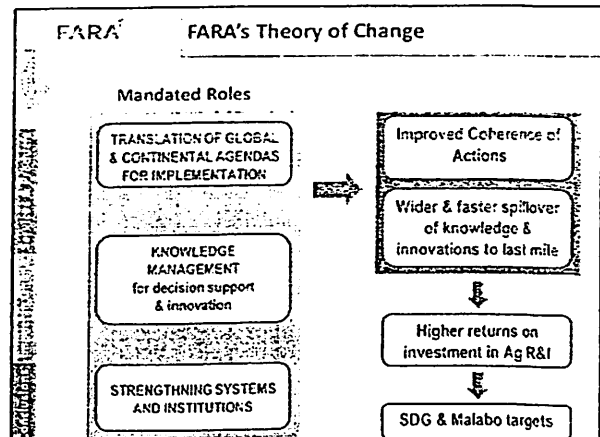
FARA

FARA's Theory of Change

Mandated Roles

TRANSLATION OF GLOBAL & CONTINENTAL AGENDAS FOR IMPLEMENTATION

KNOWLEDGE MANAGEMENT for decision support & innovation

STRENGTHNING SYSTEMS AND INSTITUTIONS

Improved Coherence of Actions

Wider & faster spillover of knowledge & innovations to last mile

Higher returns on investment in Ag R&I

SDG & Malabo targets